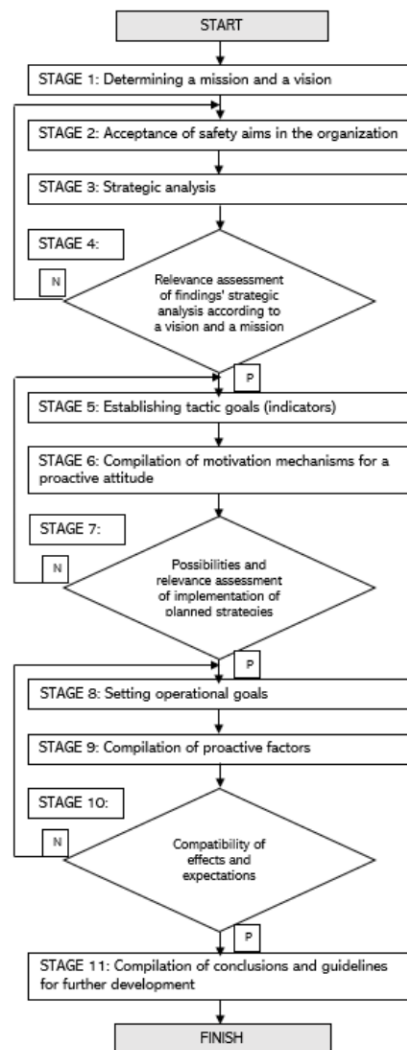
START

STAGE 1: Determining a mission and a vision

STAGE 2: Acceptance of safety aims in the organization

STAGE 3: Strategic analysis

STAGE 4:

N

Relevance assessment of findings' strategic analysis according to a vision and a mission

P

STAGE 5: Establishing tactic goals (indicators)

STAGE 6: Compilation of motivation mechanisms for a proactive attitude

STAGE 7:

N

Possibilities and relevance assessment of implementation of planned strategies

P

STAGE 8: Setting operational goals

STAGE 9: Compilation of proactive factors

STAGE 10:

N

Compatibility of effects and expectations

P

STAGE 11: Compilation of conclusions and guidelines for further development

FINISH